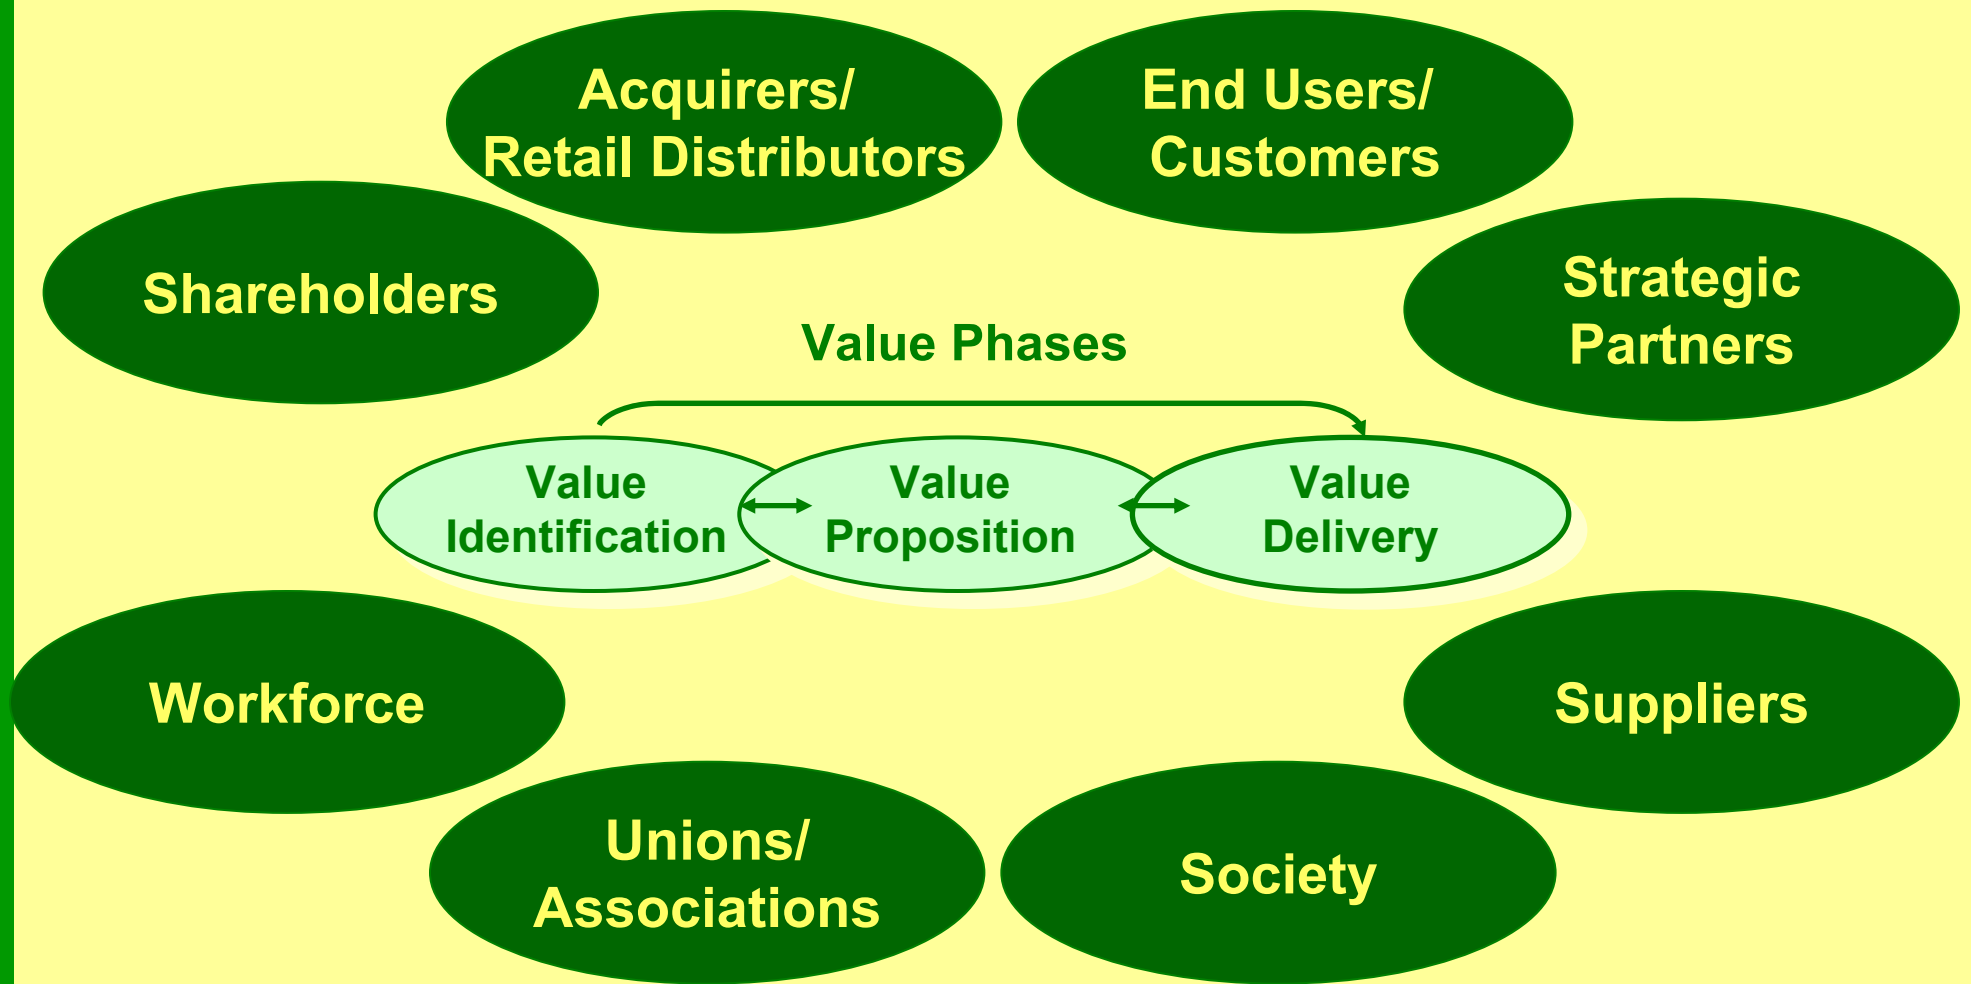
Acquirers/
Retail Distributors

End Users/
Customers

Shareholders

Strategic
Partners

Value Phases

Value
Identification

Value
Proposition

Value
Delivery

Workforce

Suppliers

Unions/
Associations

Society